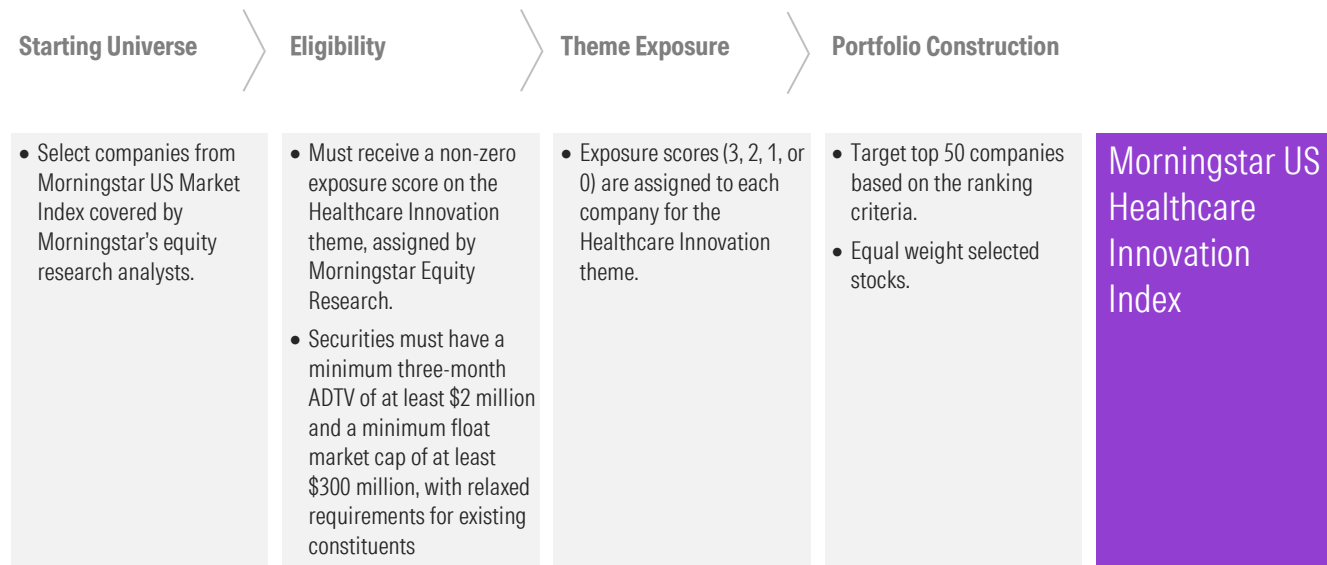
Starting Universe

Eligibility

Theme Exposure

Portfolio Construction

• Select companies from Morningstar US Market Index covered by Morningstar's equity research analysts.

• Must receive a non-zero exposure score on the Healthcare Innovation theme, assigned by Morningstar Equity Research.

• Securities must have a minimum three-month ADTV of at least \$2 million and a minimum float market cap of at least \$300 million, with relaxed requirements for existing constituents

• Exposure scores (3, 2, 1, or 0) are assigned to each company for the Healthcare Innovation theme.

• Target top 50 companies based on the ranking criteria.

• Equal weight selected stocks.

Morningstar US Healthcare Innovation Index